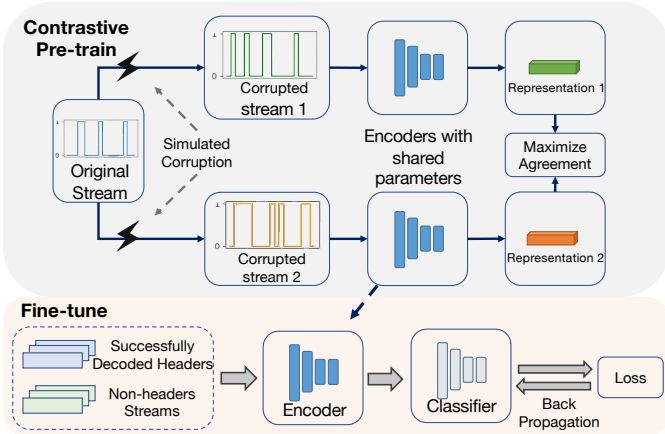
Contrastive Pre-train

1
0
Corrupted stream 1

Representation 1

Original Stream

Simulated Corruption

Encoders with shared parameters

Maximize Agreement

1
0
Corrupted stream 2

Representation 2

Fine-tune

Successfully Decoded Headers

Non-headers Streams

Encoder

Classifier

Back Propagation

Loss